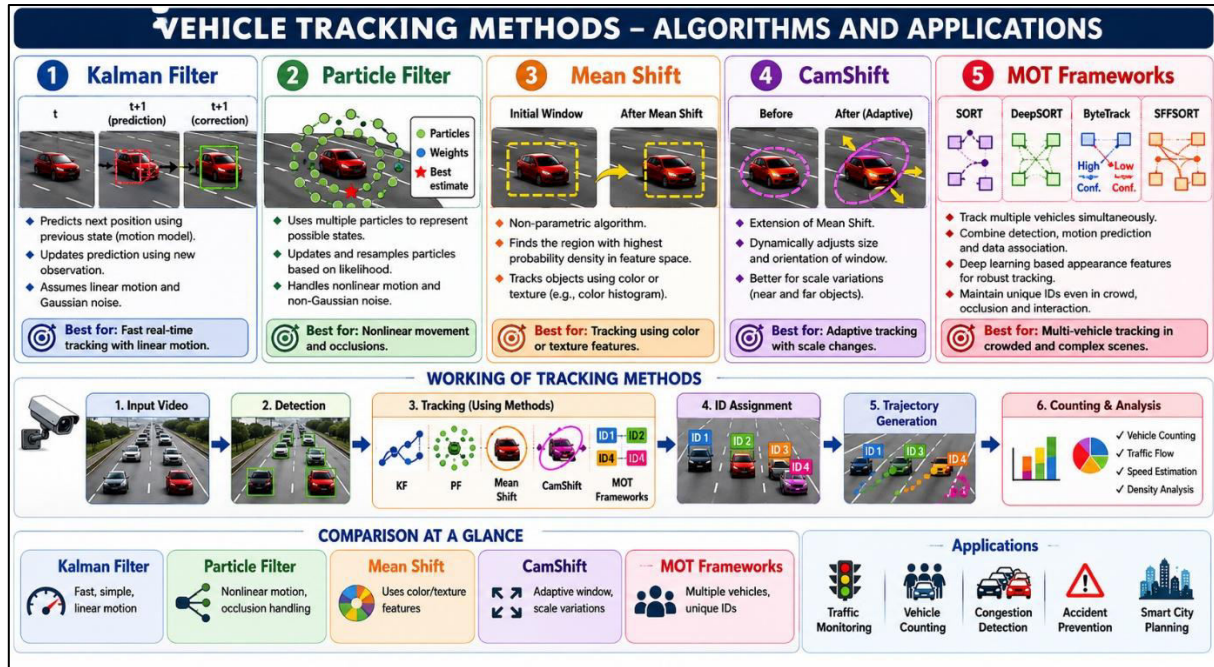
VEHICLE TRACKING METHODS – ALGORITHMS AND APPLICATIONS

1 Kalman Filter

t
t+1 (prediction)
t+1 (correction)

◆ Predicts next position using previous state (motion model).
◆ Updates prediction using new observation.
◆ Assumes linear motion and Gaussian noise.

Best for: Fast real-time tracking with linear motion.

2 Particle Filter

Particles
Weights
Best estimate

◆ Uses multiple particles to represent possible states.
◆ Updates and resamples particles based on likelihood.
◆ Handles nonlinear motion and non-Gaussian noise.

Best for: Nonlinear movement and occlusions.

3 Mean Shift

Initial Window
After Mean Shift

◆ Non-parametric algorithm.
◆ Finds the region with highest probability density in feature space.
◆ Tracks objects using color or texture (e.g., color histogram).

Best for: Tracking using color or texture features.

4 CamShift

Before
After (Adaptive)

◆ Extension of Mean Shift.
◆ Dynamically adjusts size and orientation of window.
◆ Better for scale variations (near and far objects).

Best for: Adaptive tracking with scale changes.

5 MOT Frameworks

SORT
DeepSORT
ByteTrack
SFFSORT
High Conf.
Low Conf.

◆ Track multiple vehicles simultaneously.
◆ Combine detection, motion prediction and data association.
◆ Deep learning based appearance features for robust tracking.
◆ Maintain unique IDs even in crowd, occlusion and interaction.

Best for: Multi-vehicle tracking in crowded and complex scenes.

WORKING OF TRACKING METHODS

1. Input Video
2. Detection
3. Tracking (Using Methods)
KF
PF
Mean Shift
CamShift
ID1 ID2 ID4 ID4
MOT Frameworks
4. ID Assignment
ID 1 ID 2 ID 3 ID 4
5. Trajectory Generation
ID 1 ID 3 ID 4
6. Counting & Analysis
✓ Vehicle Counting
✓ Traffic Flow
✓ Speed Estimation
✓ Density Analysis

COMPARISON AT A GLANCE

Kalman Filter
Fast, simple, linear motion

Particle Filter
Nonlinear motion, occlusion handling

Mean Shift
Uses color/texture features

CamShift
Adaptive window, scale variations

MOT Frameworks
Multiple vehicles, unique IDs

Applications

Traffic Monitoring
Vehicle Counting
Congestion Detection
Accident Prevention
Smart City Planning